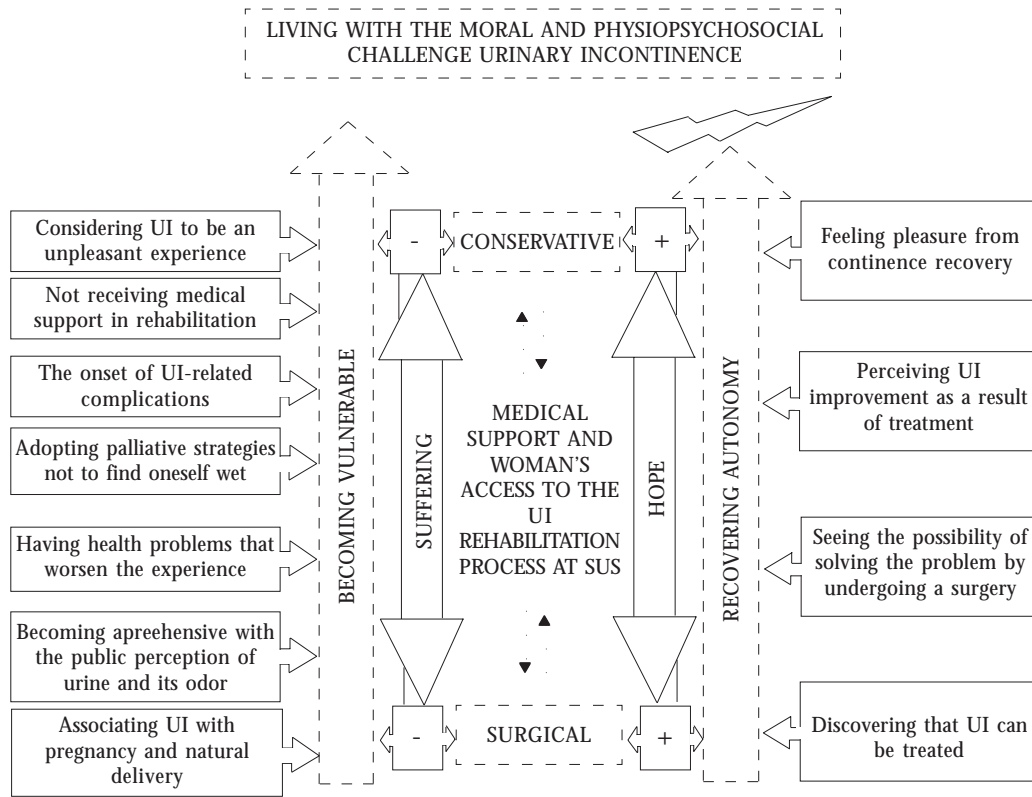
LIVING WITH THE MORAL AND PHYSIOPSYCHOSOCIAL CHALLENGE URINARY INCONTINENCE

Considering UI to be an unpleasant experience

Not receiving medical support in rehabilitation

The onset of UI-related complications

Adopting palliative strategies not to find oneself wet

Having health problems that worsen the experience

Becoming apreehensive with the public perception of urine and its odor

Associating UI with pregnancy and natural delivery

BECOMING VULNERABLE

-

CONSERVATIVE

+

SUFFERING

MEDICAL SUPPORT AND WOMAN'S ACCESS TO THE UI REHABILITATION PROCESS AT SUS

HOPE

-

SURGICAL

+

RECOVERING AUTONOMY

Feeling pleasure from continence recovery

Perceiving UI improvement as a result of treatment

Seeing the possibility of solving the problem by undergoing a surgery

Discovering that UI can be treated